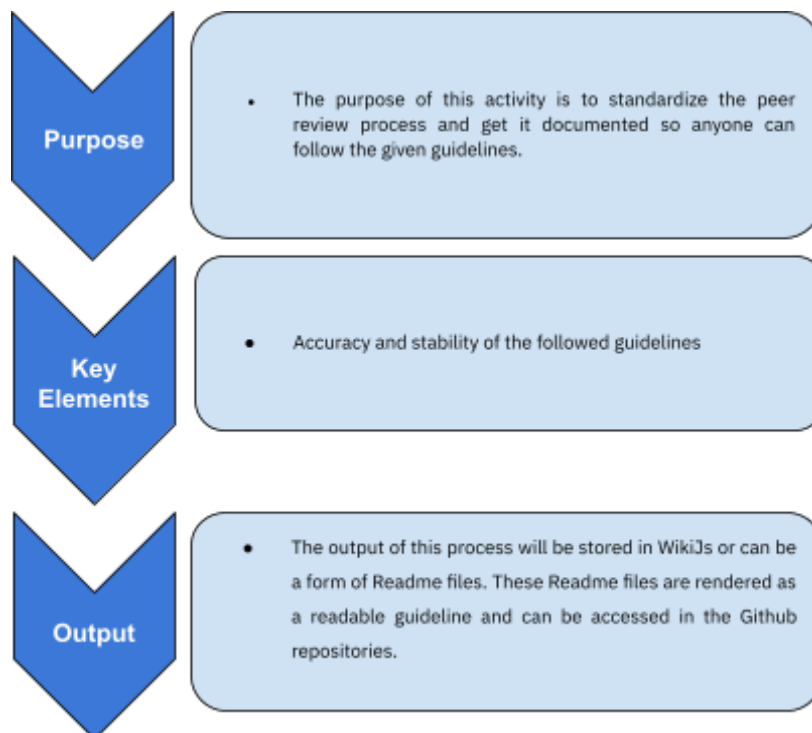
Purpose

- The purpose of this activity is to standardize the peer review process and get it documented so anyone can follow the given guidelines.

Key Elements

- Accuracy and stability of the followed guidelines

Output

- The output of this process will be stored in WikiJs or can be a form of Readme files. These Readme files are rendered as a readable guideline and can be accessed in the Github repositories.